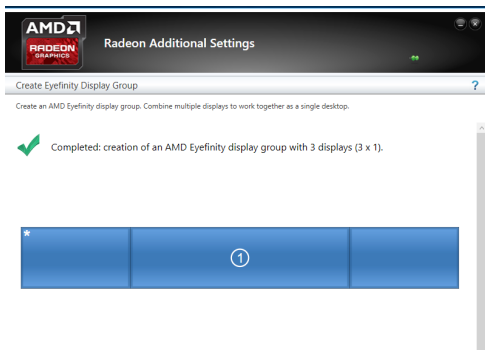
AMD
RADEON
GRAPHICS

Radeon Additional Settings

Create Eyefinity Display Group

?

Create an AMD Eyefinity display group. Combine multiple displays to work together as a single desktop.

Completed: creation of an AMD Eyefinity display group with 3 displays (3 x 1).

*

1